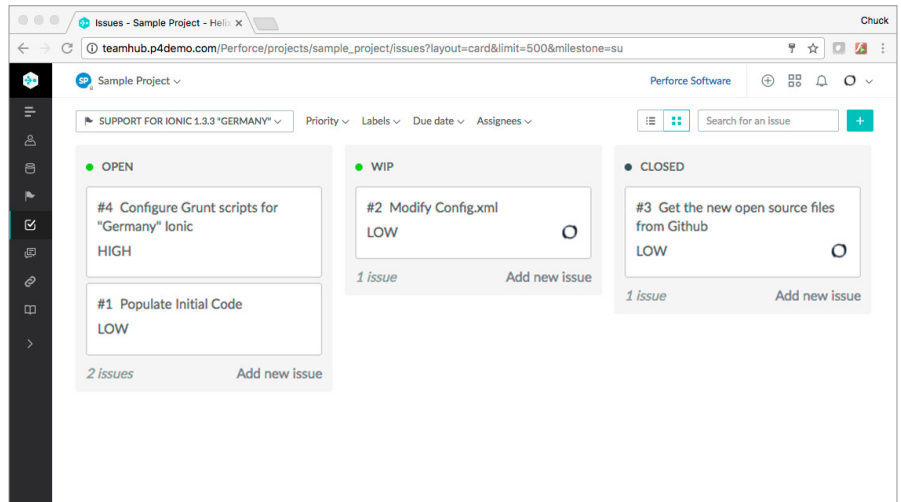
Issues - Sample Project - Heli ×

Chuck

teamhub.p4demo.com/Perforce/projects/sample_project/issues?layout=card&limit=500&milestone=su

SP Sample Project

Perforce Software

SUPPORT FOR IONIC 1.3.3 "GERMANY"

Priority Labels Due date Assignees

Search for an issue

+

OPEN

#4 Configure Grunt scripts for "Germany" Ionic

HIGH

#1 Populate Initial Code

LOW

2 issues

Add new issue

WIP

#2 Modify Config.xml

LOW

1 issue

Add new issue

CLOSED

#3 Get the new open source files from Github

LOW

1 issue

Add new issue